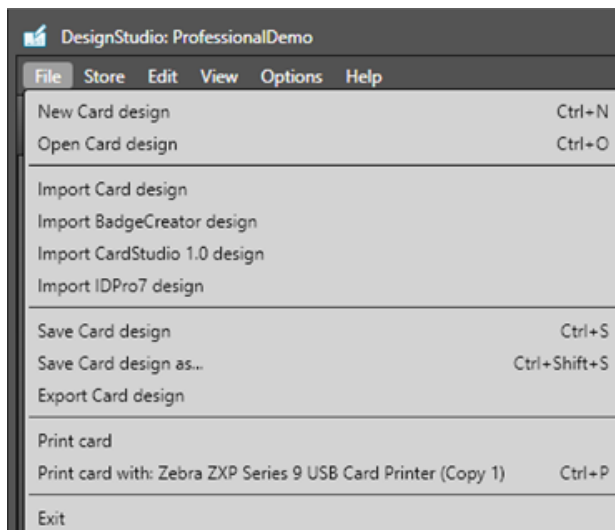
DesignStudio: ProfessionalDemo

File Store Edit View Options Help

New Card design Ctrl+N
Open Card design Ctrl+O

Import Card design
Import BadgeCreator design
Import CardStudio 1.0 design
Import IDPro7 design

Save Card design Ctrl+S
Save Card design as... Ctrl+Shift+S
Export Card design

Print card
Print card with: Zebra ZXP Series 9 USB Card Printer (Copy 1) Ctrl+P

Exit